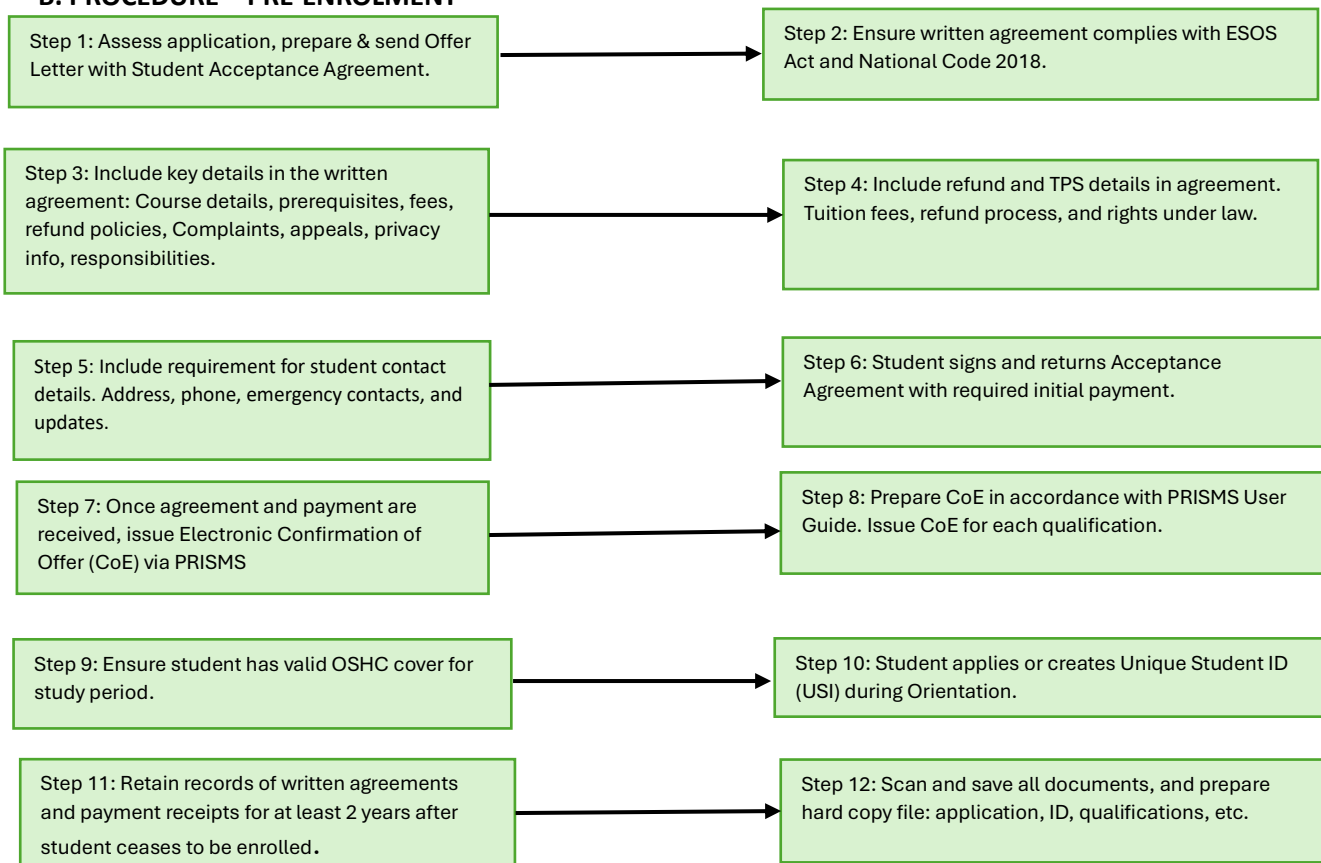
B. PROCEDURE – PRE-ENROLMENT

Step 1: Assess application, prepare & send Offer Letter with Student Acceptance Agreement.

Step 2: Ensure written agreement complies with ESOS Act and National Code 2018.

Step 3: Include key details in the written agreement: Course details, prerequisites, fees, refund policies, Complaints, appeals, privacy info, responsibilities.

Step 4: Include refund and TPS details in agreement. Tuition fees, refund process, and rights under law.

Step 5: Include requirement for student contact details. Address, phone, emergency contacts, and updates.

Step 6: Student signs and returns Acceptance Agreement with required initial payment.

Step 7: Once agreement and payment are received, issue Electronic Confirmation of Offer (CoE) via PRISMS

Step 8: Prepare CoE in accordance with PRISMS User Guide. Issue CoE for each qualification.

Step 9: Ensure student has valid OSHC cover for study period.

Step 10: Student applies or creates Unique Student ID (USI) during Orientation.

Step 11: Retain records of written agreements and payment receipts for at least 2 years after student ceases to be enrolled.

Step 12: Scan and save all documents, and prepare hard copy file: application, ID, qualifications, etc.